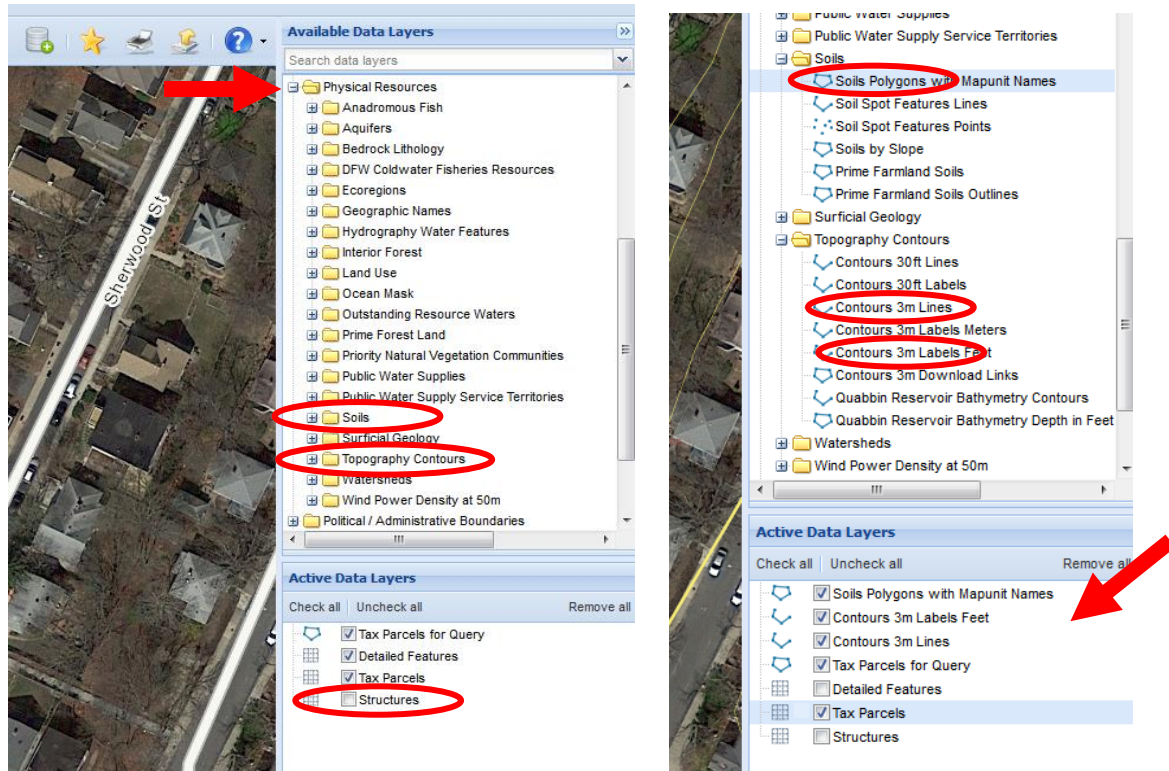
Available Data Layers

Search data layers

Physical Resources
Anadromous Fish
Aquifers
Bedrock Lithology
DFW Coldwater Fisheries Resources
Ecoregions
Geographic Names
Hydrography Water Features
Interior Forest
Land Use
Ocean Mask
Outstanding Resource Waters
Prime Forest Land
Priority Natural Vegetation Communities
Public Water Supplies
Public Water Supply Service Territories
Soils
Surficial Geology
Topography Contours
Watersheds
Wind Power Density at 50m
Political / Administrative Boundaries

Sherwood St

Active Data Layers
Check all Uncheck all Remove all
Tax Parcels for Query
Detailed Features
Tax Parcels
Structures

Public Water Supplies
Public Water Supply Service Territories
Soils
Soils Polygons with Mapunit Names
Soil Spot Features Lines
Soil Spot Features Points
Soils by Slope
Prime Farmland Soils
Prime Farmland Soils Outlines
Surficial Geology
Topography Contours
Contours 30ft Lines
Contours 30ft Labels
Contours 3m Lines
Contours 3m Labels Meters
Contours 3m Labels Feet
Contours 3m Download Links
Quabbin Reservoir Bathymetry Contours
Quabbin Reservoir Bathymetry Depth in Feet
Watersheds
Wind Power Density at 50m

Active Data Layers
Check all Uncheck all Remove all
Soils Polygons with Mapunit Names
Contours 3m Labels Feet
Contours 3m Lines
Tax Parcels for Query
Detailed Features
Tax Parcels
Structures